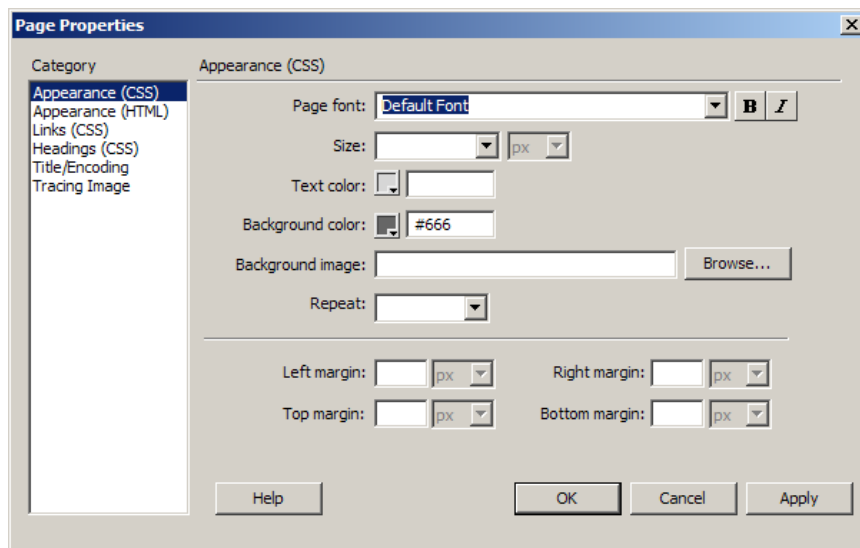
Page Properties

Category

Appearance (CSS)
Appearance (HTML)
Links (CSS)
Headings (CSS)
Title/Encoding
Tracing Image

Appearance (CSS)

Page font: Default Font B I

Size: px

Text color:

Background color: #666

Background image: Browse...

Repeat:

Left margin: px Right margin: px

Top margin: px Bottom margin: px

Help OK Cancel Apply